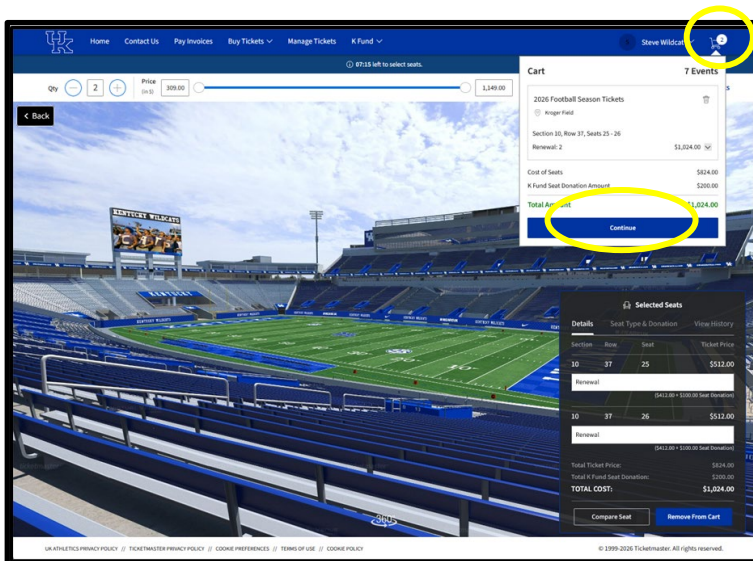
UK Home Contact Us Pay Invoices Buy Tickets Manage Tickets K Fund

Steve Wildcat 2

07:15 left to select seats.

Qty 2 Price (in $) 309.00 1,149.00

Back

Cart 7 Events

2026 Football Season Tickets

Kroger Field

Section 10, Row 37, Seats 25 - 26

Renewal: 2 $1,024.00

Cost of Seats $824.00

K Fund Seat Donation Amount $200.00

Total Amount $1,024.00

Continue

KENTUCKY WILDCATS

Selected Seats

Details Seat Type & Donation View History

| Section | Row | Seat | Ticket Price |
|---|---|---|---|
| 10 | 37 | 25 | $512.00 |

Renewal

($412.00 + $100.00 Seat Donation)

| 10 | 37 | 26 | $512.00 |
|---|---|---|---|

Renewal

($412.00 + $100.00 Seat Donation)

Total Ticket Price: $824.00

Total K Fund Seat Donation: $200.00

TOTAL COST: $1,024.00

Compare Seat Remove From Cart

360

UK ATHLETICS PRIVACY POLICY // TICKETMASTER PRIVACY POLICY // COOKIE PREFERENCES // TERMS OF USE // COOKIE POLICY

© 1999-2026 Ticketmaster. All rights reserved.